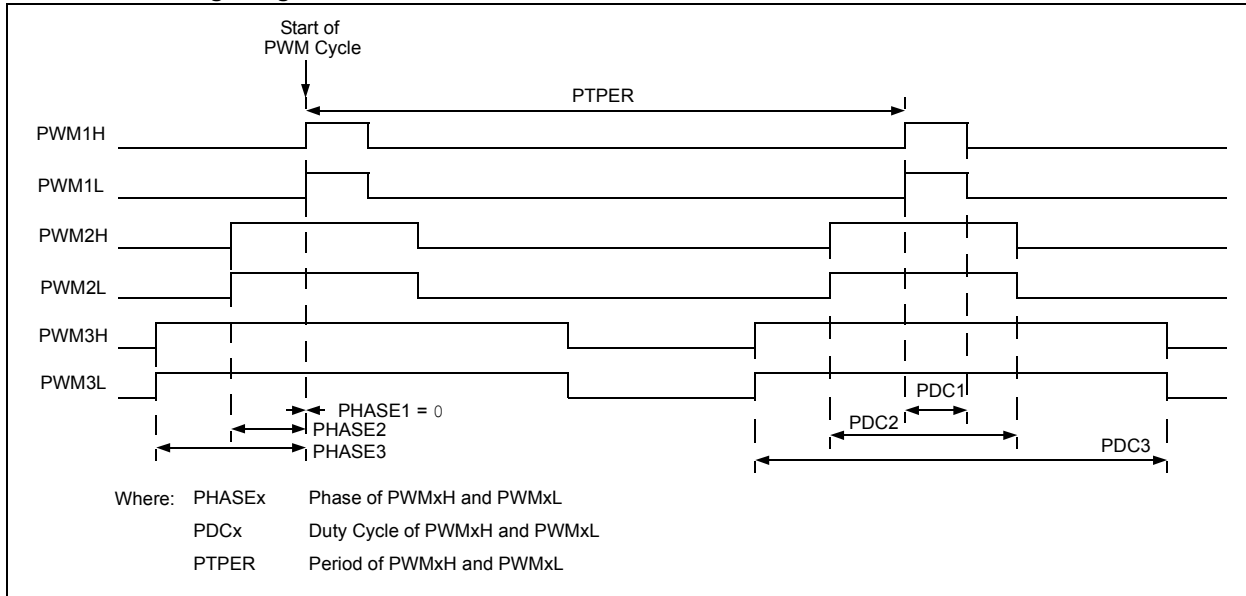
Start of PWM Cycle

PTPER

PWM1H

PWM1L

PWM2H

PWM2L

PWM3H

PWM3L

PDC1

PHASE1 = 0

PDC2

PHASE2

PDC3

PHASE3

Where: PHASEx Phase of PWMxH and PWMxL

PDCx Duty Cycle of PWMxH and PWMxL

PTPER Period of PWMxH and PWMxL